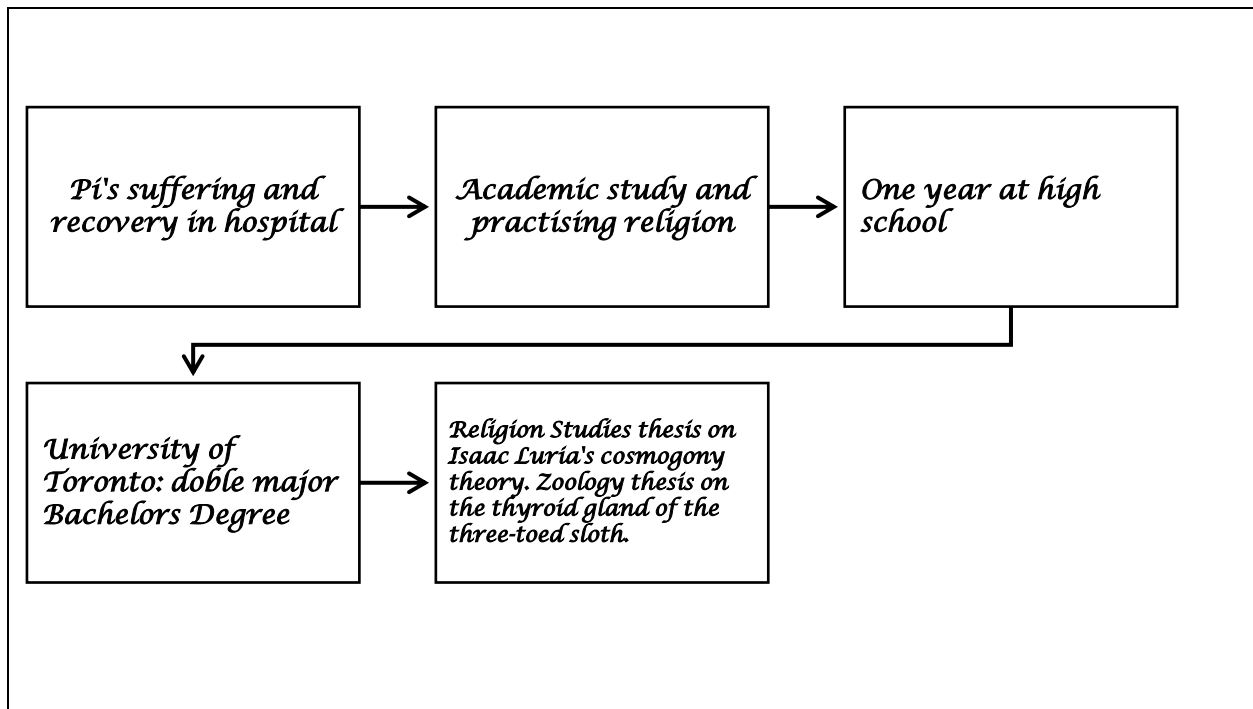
Pi's suffering and recovery in hospital

Academic study and practising religion

One year at high school

University of Toronto: doble major Bachelors Degree

Religion Studies thesis on Isaac Luria's cosmogony theory. Zoology thesis on the thyroid gland of the three-toed sloth.